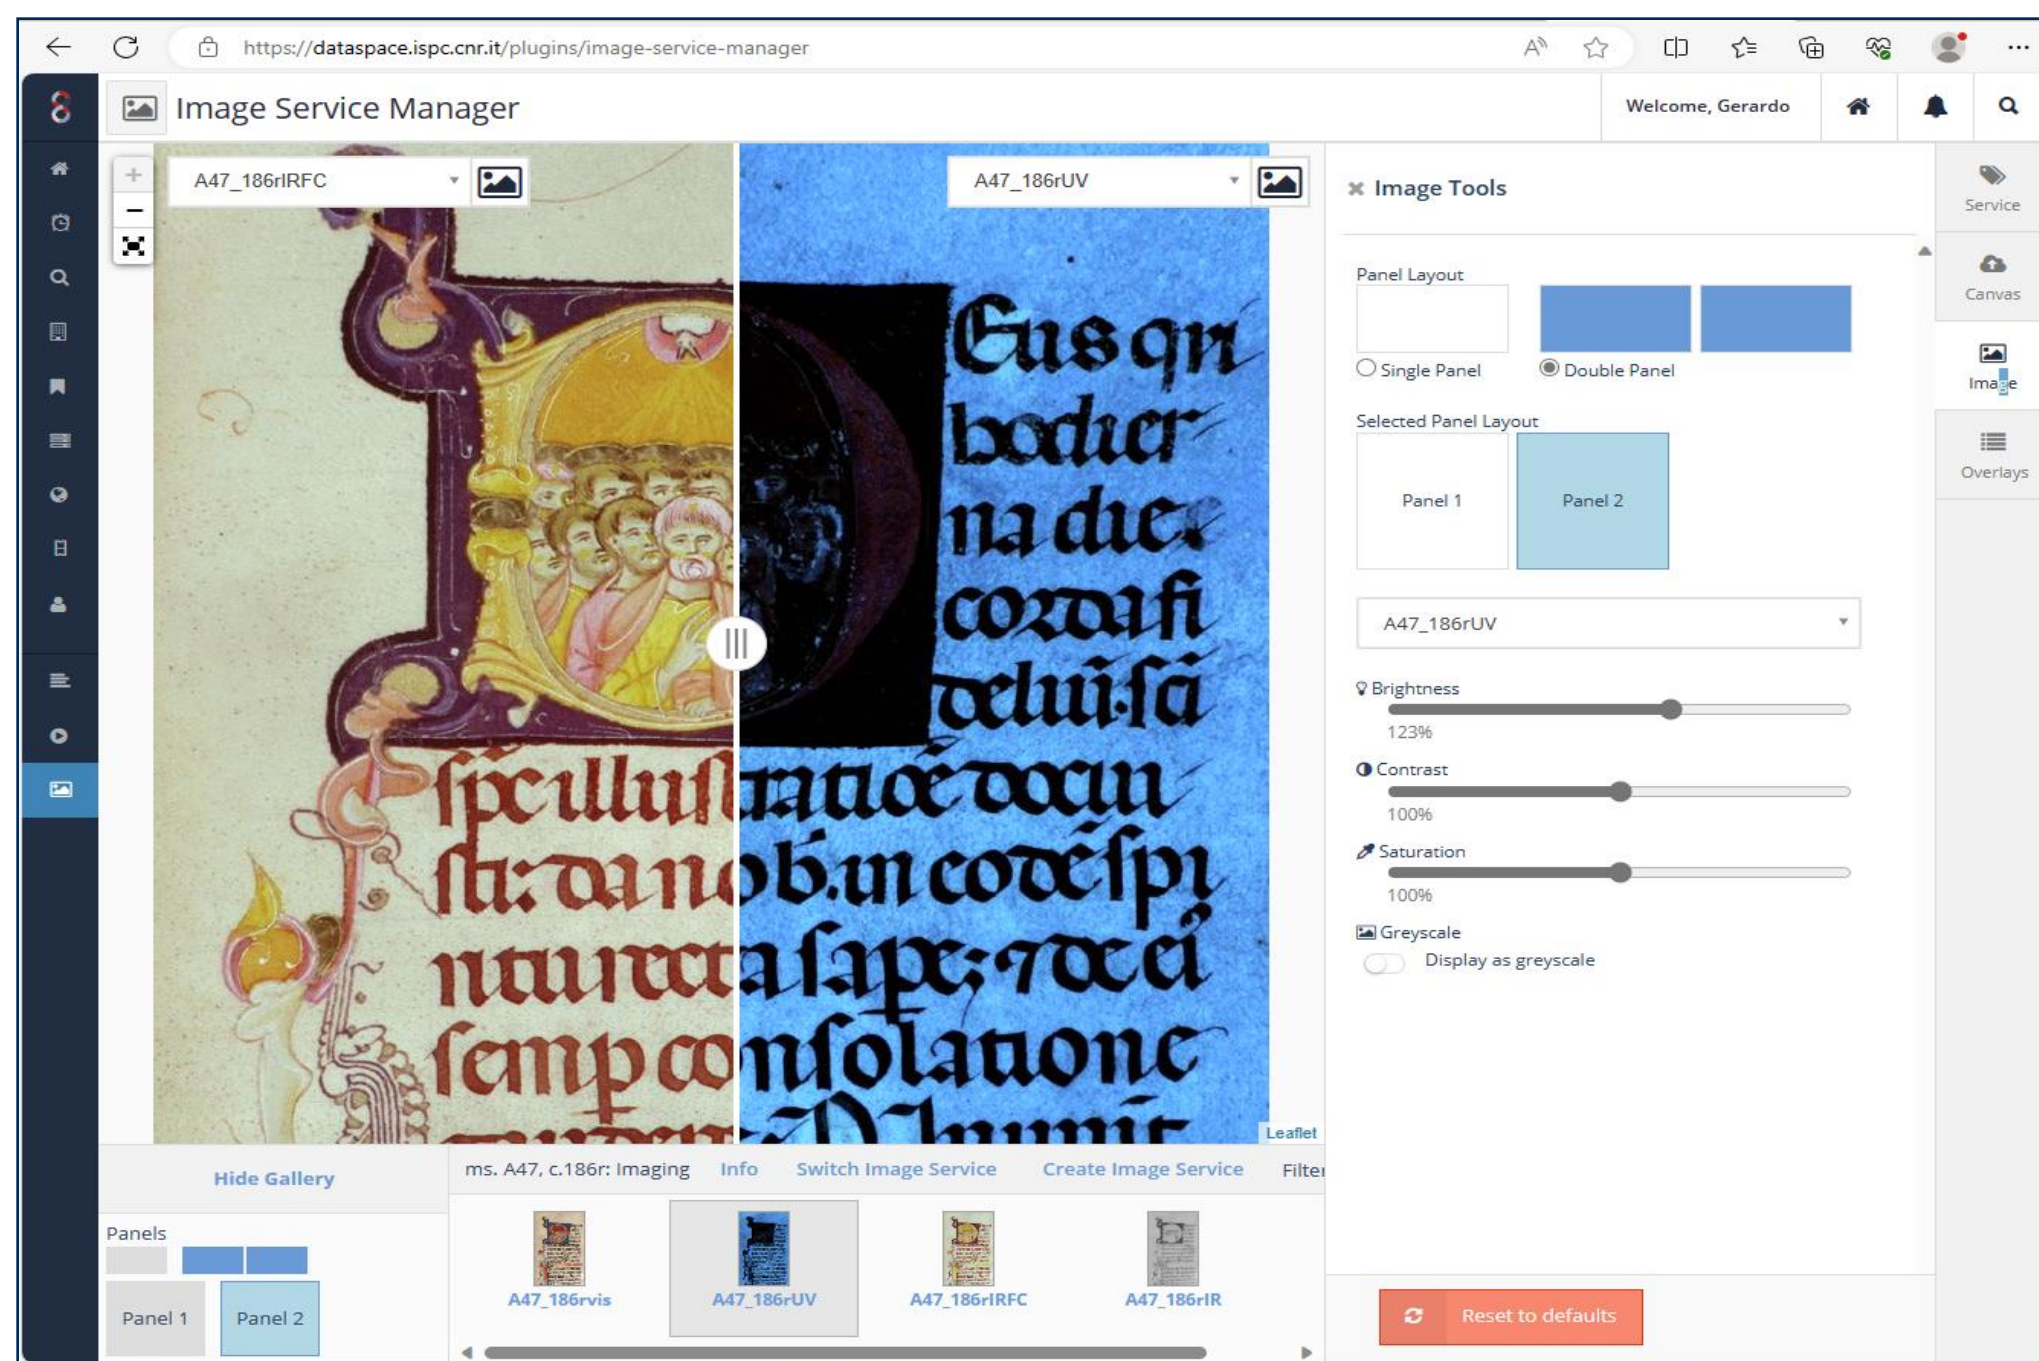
https://dataspace.ispc.cnr.it/plugins/image-service-manager

Image Service Manager

Welcome, Gerardo

A47_186rIRFC

A47_186rUV

Leaflet

Image Tools

Panel Layout

Single Panel

Double Panel

Selected Panel Layout

Panel 1

Panel 2

A47_186rUV

Brightness

123%

Contrast

100%

Saturation

100%

Greyscale

Display as greyscale

Reset to defaults

Service

Canvas

Image

Overlays

Hide Gallery

Panels

Panel 1

Panel 2

ms. A47, c.186r: Imaging

Info

Switch Image Service

Create Image Service

Filter

A47_186rvis

A47_186rUV

A47_186rIRFC

A47_186rIR